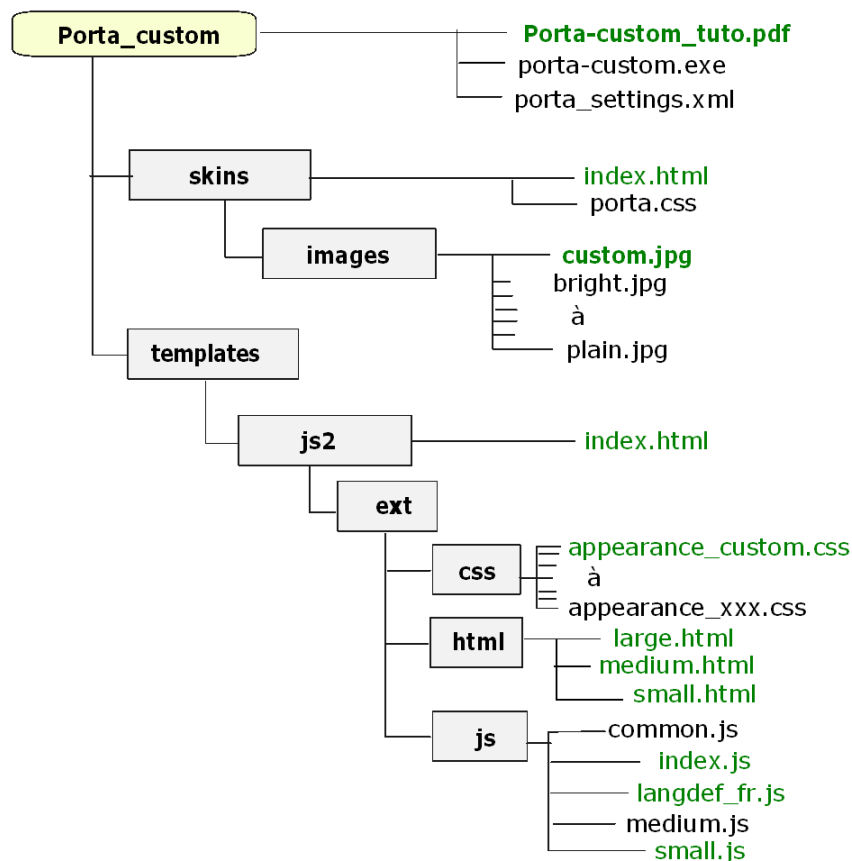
Porta_custom
Porta-custom_tuto.pdf
porta-custom.exe
porta_settings.xml

skins
index.html
porta.css

images
custom.jpg
bright.jpg
à
plain.jpg

templates

js2
index.html

ext

css
appearance_custom.css
à
appearance_xxx.css

html
large.html
medium.html
small.html

js
common.js
index.js
langdef_fr.js
medium.js
small.js